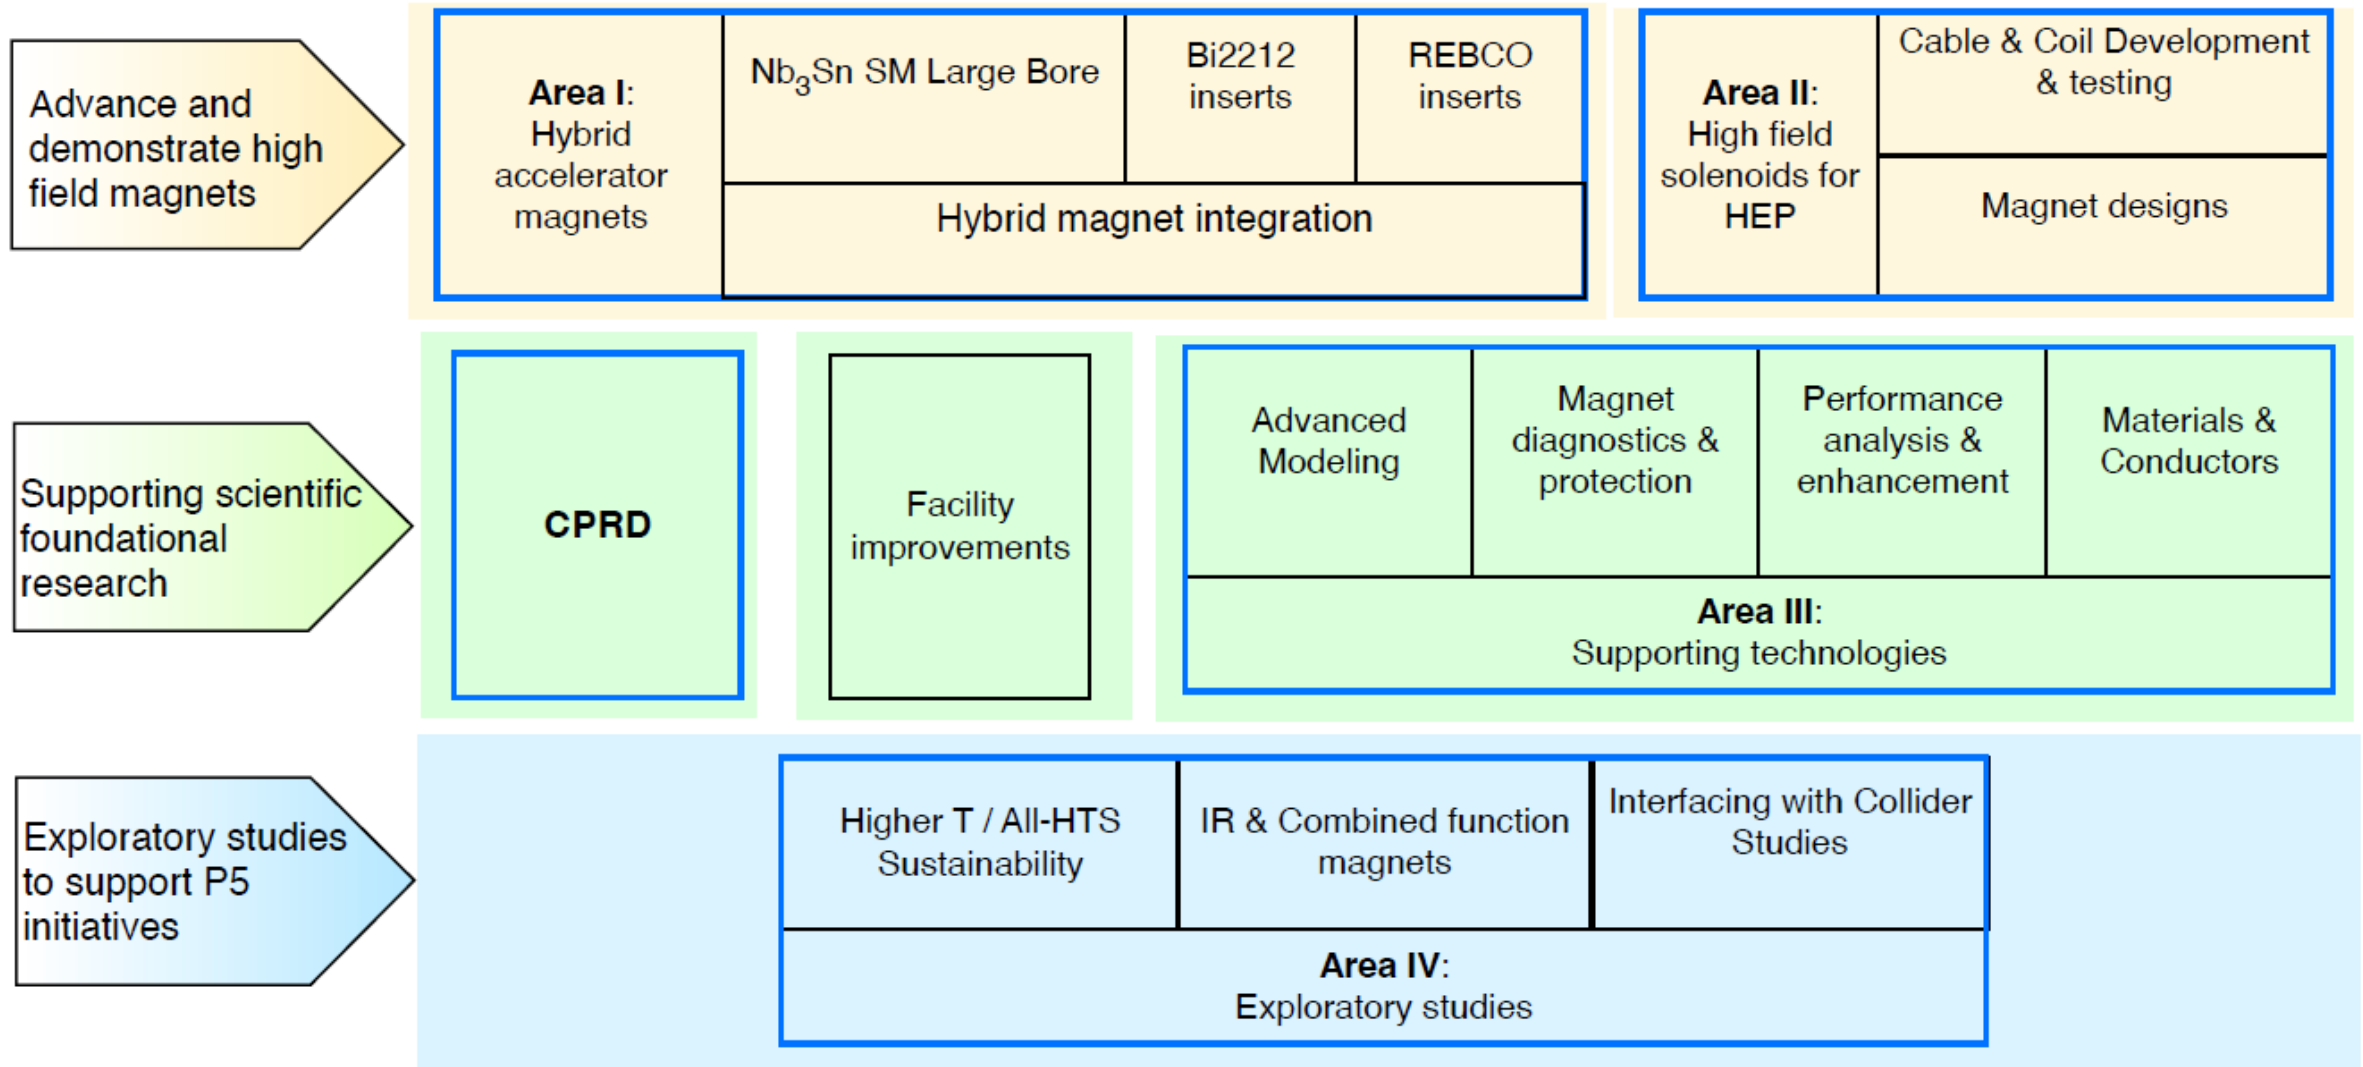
Advance and demonstrate high field magnets

**Area I**: Hybrid accelerator magnets

$Nb_3Sn$ SM Large Bore

Bi2212 inserts

REBCO inserts

Hybrid magnet integration

**Area II**: High field solenoids for HEP

Cable & Coil Development & testing

Magnet designs

Supporting scientific foundational research

**CPRD**

Facility improvements

Advanced Modeling

Magnet diagnostics & protection

Performance analysis & enhancement

Materials & Conductors

**Area III**: Supporting technologies

Exploratory studies to support P5 initiatives

Higher T / All-HTS Sustainability

IR & Combined function magnets

Interfacing with Collider Studies

**Area IV**: Exploratory studies